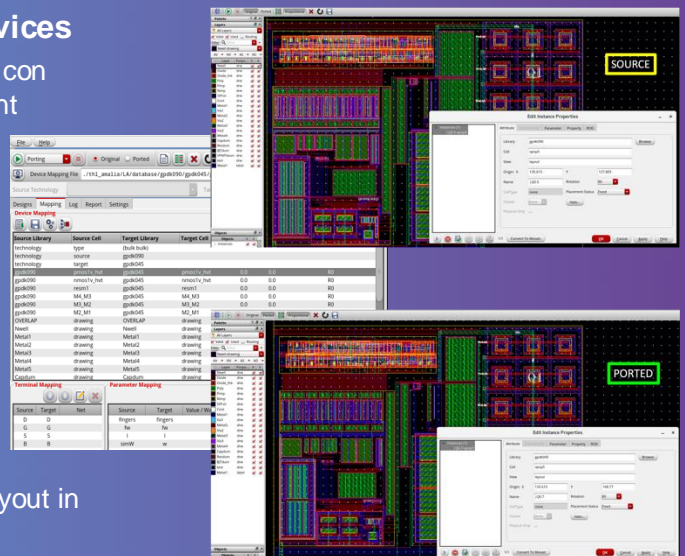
vices

con

nt

yout in

File Help

Porting

Original Ported

Device Mapping File ./th1_amalia/LA/database/gpdk090/gpdk045/

Source Technology

Designs Mapping Log Report Settings

Device Mapping

| Source Library | Source Cell | Target Library | Target Cell |  |  |  |
|---|---|---|---|---|---|---|
| technology | type | (bulk:bulk) |  |  |  |  |
| technology | source | gpdk090 |  |  |  |  |
| technology | target | gpdk045 |  |  |  |  |
| gpdk090 | pmos1v_hvt | gpdk045 | pmos1v_hvt | 0.0 | 0.0 | R0 |
| gpdk090 | nmos1v_hvt | gpdk045 | nmos1v_hvt | 0.0 | 0.0 | R0 |
| gpdk090 | resm1 | gpdk045 | resm1 | 0.0 | 0.0 | R0 |
| gpdk090 | M4_M3 | gpdk045 | M4_M3 | 0.0 | 0.0 | R0 |
| gpdk090 | M3_M2 | gpdk045 | M3_M2 | 0.0 | 0.0 | R0 |
| gpdk090 | M2_M1 | gpdk045 | M2_M1 | 0.0 | 0.0 | R0 |
| OVERLAP | drawing | OVERLAP | drawing |  |  |  |
| Nwell | drawing | Nwell | drawing |  |  |  |
| Metal1 | drawing | Metal1 | drawing |  |  |  |
| Metal2 | drawing | Metal2 | drawing |  |  |  |
| Metal3 | drawing | Metal3 | drawing |  |  |  |
| Metal4 | drawing | Metal4 | drawing |  |  |  |
| Metal5 | drawing | Metal5 | drawing |  |  |  |
| Capdum | drawing | Capdum | drawing |  |  |  |

Terminal Mapping

| Source | Target | Net |
|---|---|---|
| D | D |  |
| G | G |  |
| S | S |  |
| B | B |  |

Parameter Mapping

| Source | Target | Value / W |
|---|---|---|
| fingers | fingers |  |
| fw | fw |  |
| l | l |  |
| simW | w |  |

SOURCE

Edit Instance Properties

Attribute Parameter Property ROD

Library gpdk090

Cell nmos1

View layout

Name

Browse

OK Cancel Apply Help

PORTED

Edit Instance Properties

Attribute Parameter Property ROD

Library gpdk045

Cell nmos1

View layout

Browse

OK Cancel Apply Help